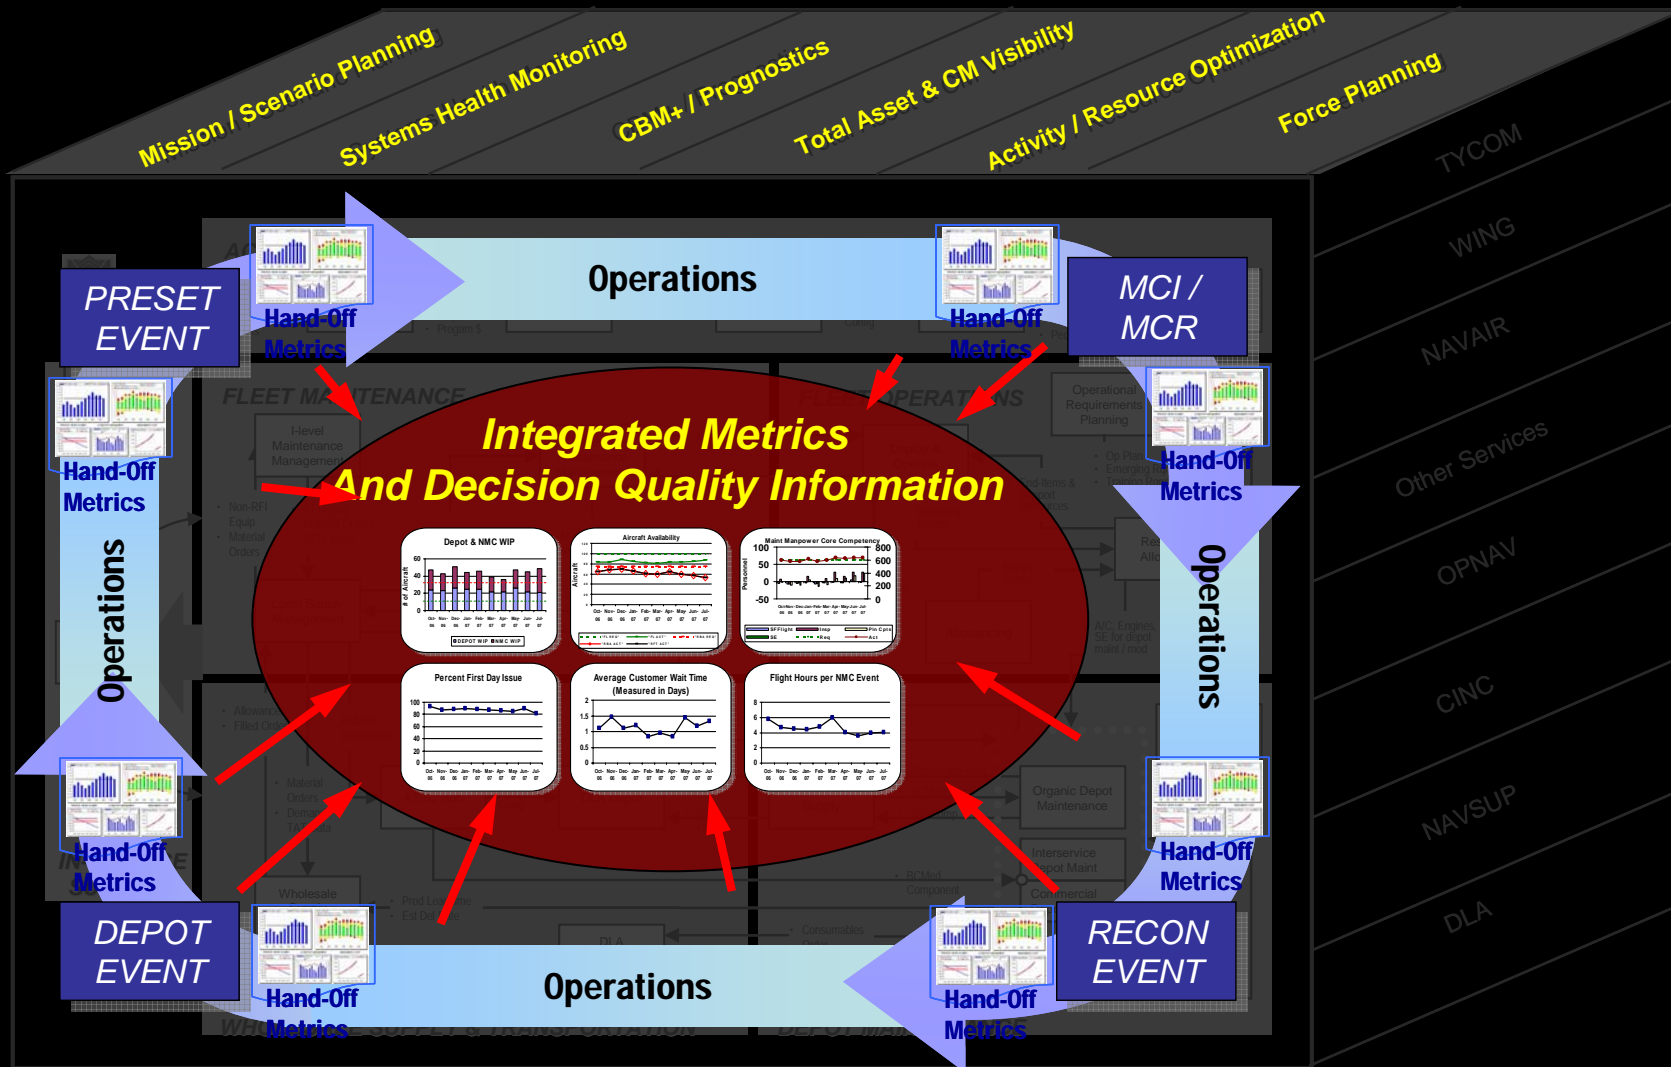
Mission / Scenario Planning
Systems Health Monitoring
CBM+ / Prognostics
Total Asset & CM Visibility
Activity / Resource Optimization
Force Planning

TYCOM
WING
NAVAIR
Other Services
OPNAV
CINC
NAVSUP
DLA

PRESET EVENT
Hand-Off Metrics
Operations
Hand-Off Metrics
MCI / MCR
Hand-Off Metrics
Hand-Off Metrics
Operations
Operations
Hand-Off Metrics
Hand-Off Metrics
DEPOT EVENT
Hand-Off Metrics
Operations
Hand-Off Metrics
RECON EVENT

FLEET MAINTENANCE
FLEET OPERATIONS

Integrated Metrics
And Decision Quality Information

Depot & NMC WIP
Aircraft Availability
Maint Manpower Core Competency
Percent First Day Issue
Average Customer Wait Time (Measured in Days)
Flight Hours per NMC Event

Wholesale
DLA
Organic Depot Maintenance
Interservice Depot Maint
Commercial
Operational Requirements Planning
I-level Maintenance Management